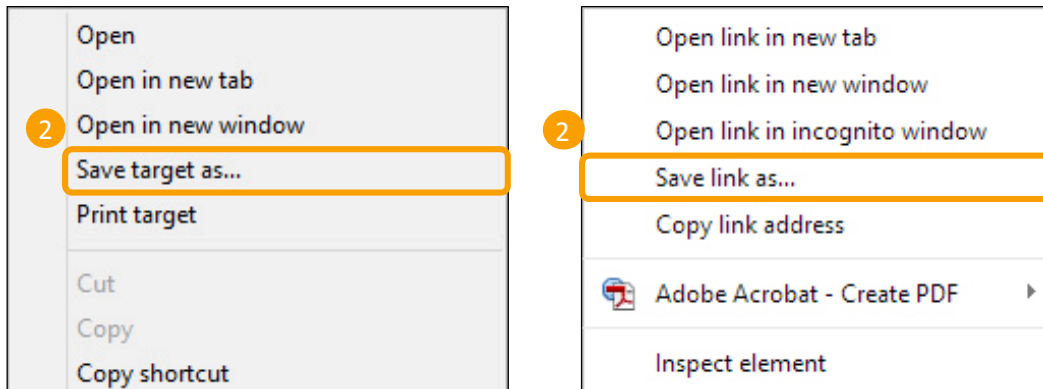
Open
Open in new tab
2 Open in new window
Save target as...
Print target
Cut
Copy
Copy shortcut

Open link in new tab
Open link in new window
2 Open link in incognito window
Save link as...
Copy link address
Adobe Acrobat - Create PDF
Inspect element